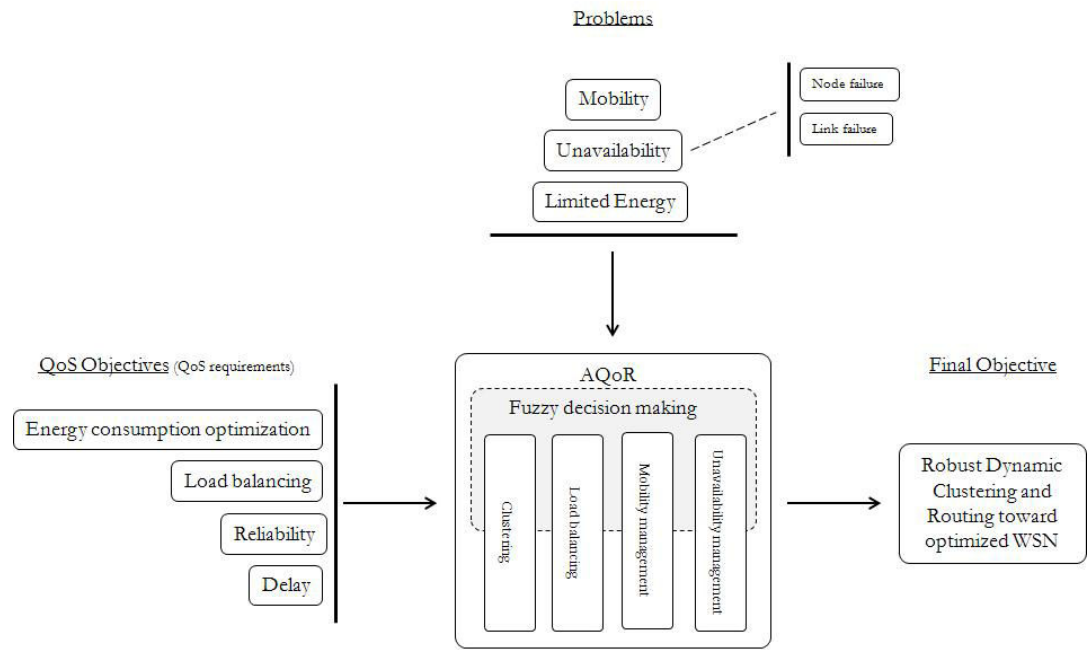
Problems

Mobility

Unavailability

Limited Energy

Node failure

Link failure

QoS Objectives (QoS requirements)

Energy consumption optimization

Load balancing

Reliability

Delay

AQoR

Fuzzy decision making

Clustering

Load balancing

Mobility management

Unavailability management

Final Objective

Robust Dynamic Clustering and Routing toward optimized WSN